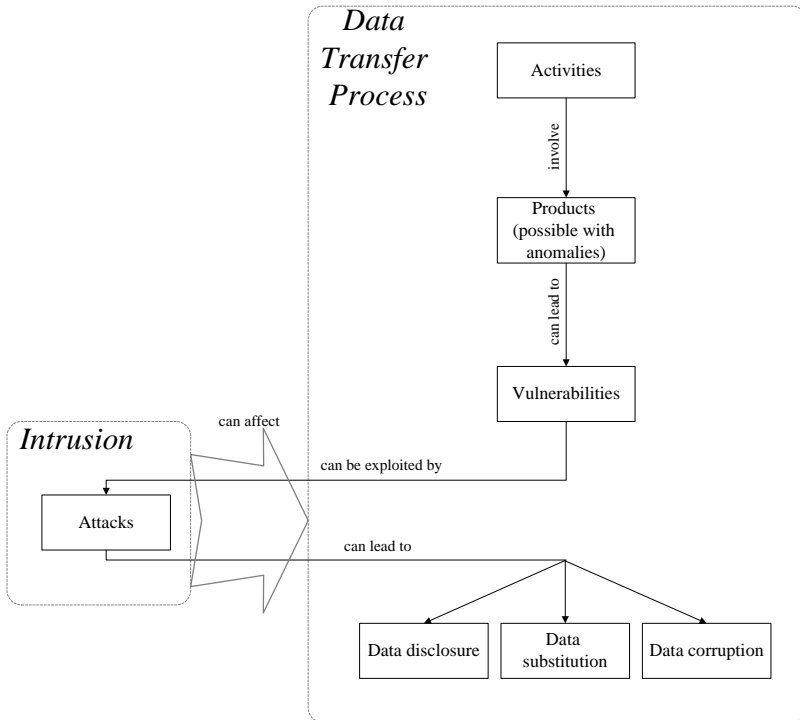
Data Transfer Process

Activities

involve

Products (possible with anomalies)

can lead to

Vulnerabilities

Intrusion

can affect

can be exploited by

Attacks

can lead to

Data disclosure

Data substitution

Data corruption